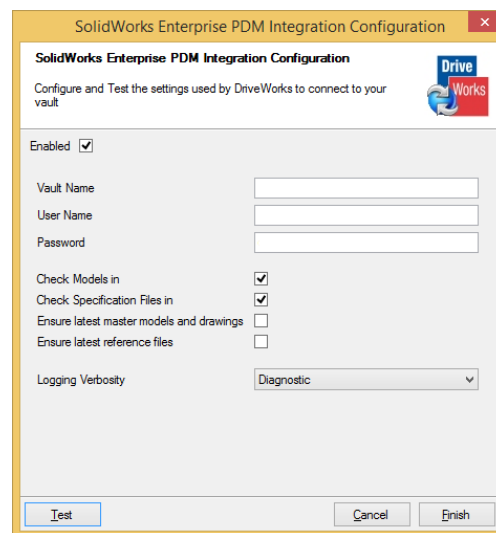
SolidWorks Enterprise PDM Integration Configuration

SolidWorks Enterprise PDM Integration Configuration

Configure and Test the settings used by DriveWorks to connect to your vault

Drive
Works

Enabled

Vault Name

User Name

Password

Check Models in

Check Specification Files in

Ensure latest master models and drawings

Ensure latest reference files

Logging Verbosity

Diagnostic

Test

Cancel

Finish